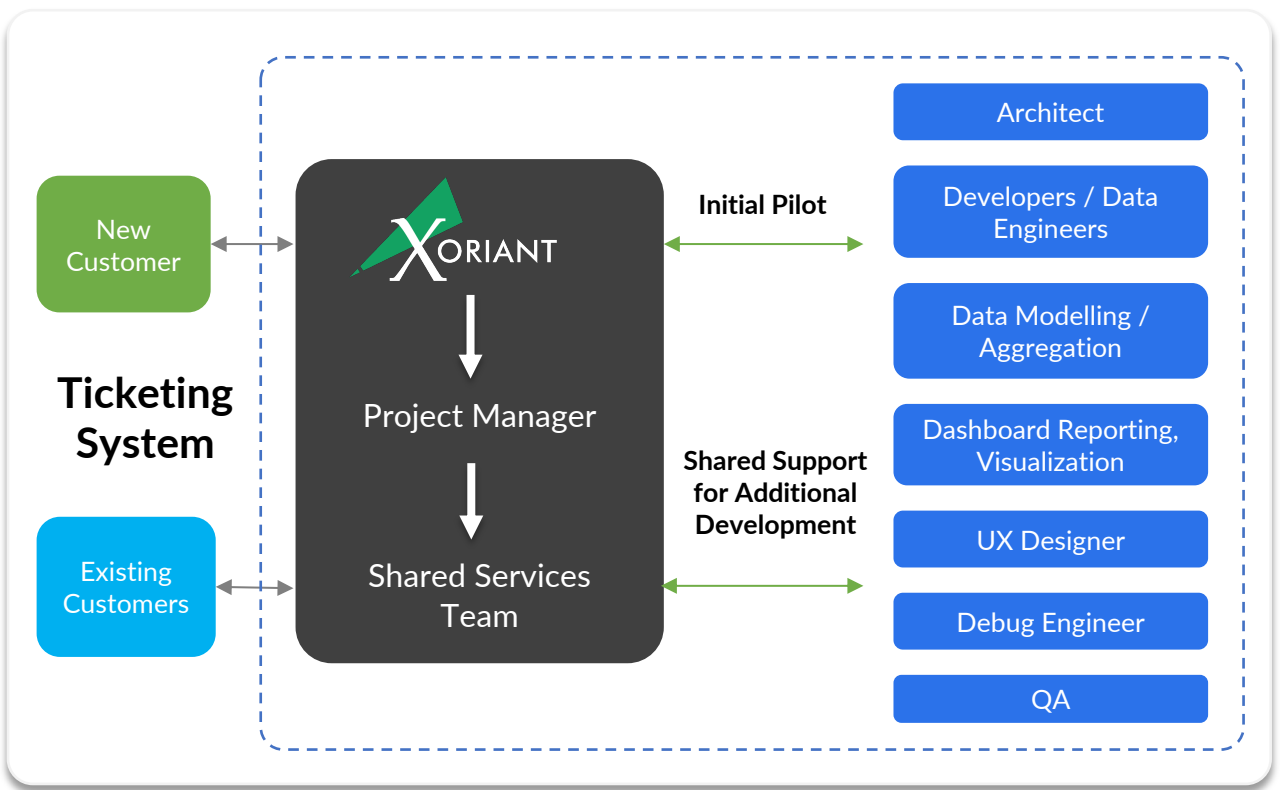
New Customer

Ticketing System

Existing Customers

XORIANT

Project Manager

Shared Services Team

Initial Pilot

Shared Support for Additional Development

Architect

Developers / Data Engineers

Data Modelling / Aggregation

Dashboard Reporting, Visualization

UX Designer

Debug Engineer

QA